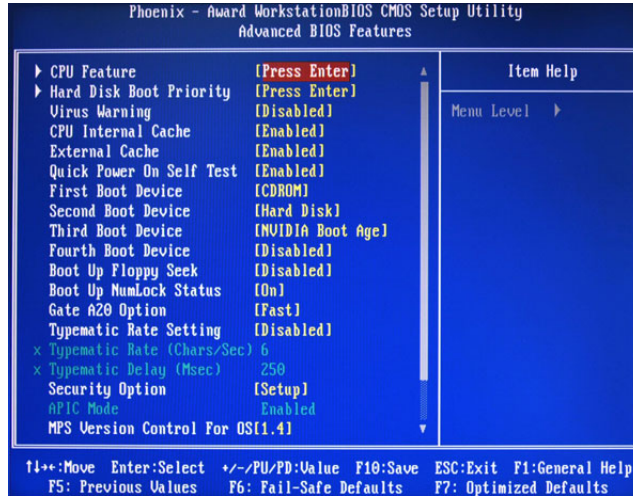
Phoenix - Award WorkstationBIOS CMOS Setup Utility
Advanced BIOS Features

| | | |
|---|---|---|
| ▶ CPU Feature | [Press Enter] | Item Help |
| ▶ Hard Disk Boot Priority | [Press Enter] | |
| Virus Warning | [Disabled] | Menu Level ▶ |
| CPU Internal Cache | [Enabled] | |
| External Cache | [Enabled] | |
| Quick Power On Self Test | [Enabled] | |
| First Boot Device | [CDROM] | |
| Second Boot Device | [Hard Disk] | |
| Third Boot Device | [NVIDIA Boot Age] | |
| Fourth Boot Device | [Disabled] | |
| Boot Up Floppy Seek | [Disabled] | |
| Boot Up NumLock Status | [On] | |
| Gate A20 Option | [Fast] | |
| Typematic Rate Setting | [Disabled] | |
| x Typematic Rate (Chars/Sec) | 6 | |
| x Typematic Delay (Msec) | 250 | |
| Security Option | [Setup] | |
| APIC Mode | Enabled | |
| MPS Version Control For OS | [1.4] | |

↑↓→←:Move Enter:Select +/-/PU/PD:Value F10:Save ESC:Exit F1:General Help
F5: Previous Values F6: Fail-Safe Defaults F7: Optimized Defaults